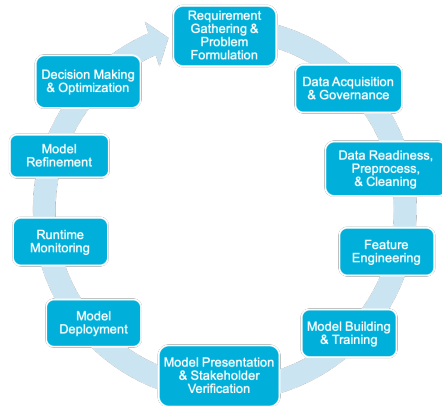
Requirement Gathering & Problem Formulation

Data Acquisition & Governance

Data Readiness, Preprocess, & Cleaning

Feature Engineering

Model Building & Training

Model Presentation & Stakeholder Verification

Model Deployment

Runtime Monitoring

Model Refinement

Decision Making & Optimization